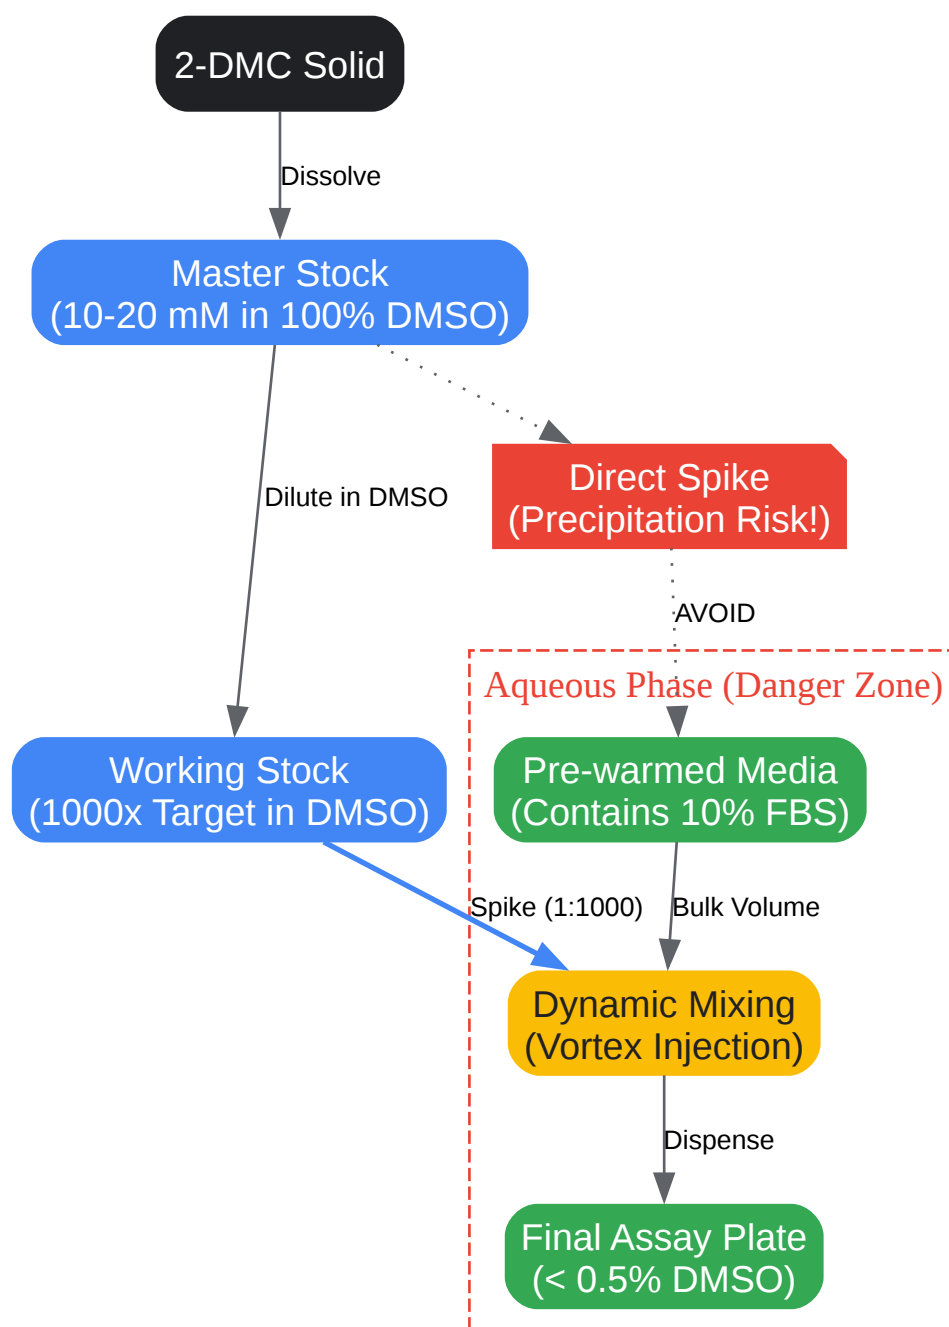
2-DMC Solid

Dissolve

Master Stock
(10-20 mM in 100% DMSO)

Dilute in DMSO

Direct Spike
(Precipitation Risk!)

AVOID

Aqueous Phase (Danger Zone)

Working Stock
(1000x Target in DMSO)

Pre-warmed Media
(Contains 10% FBS)

Spike (1:1000)

Bulk Volume

Dynamic Mixing
(Vortex Injection)

Dispense

Final Assay Plate
(< 0.5% DMSO)